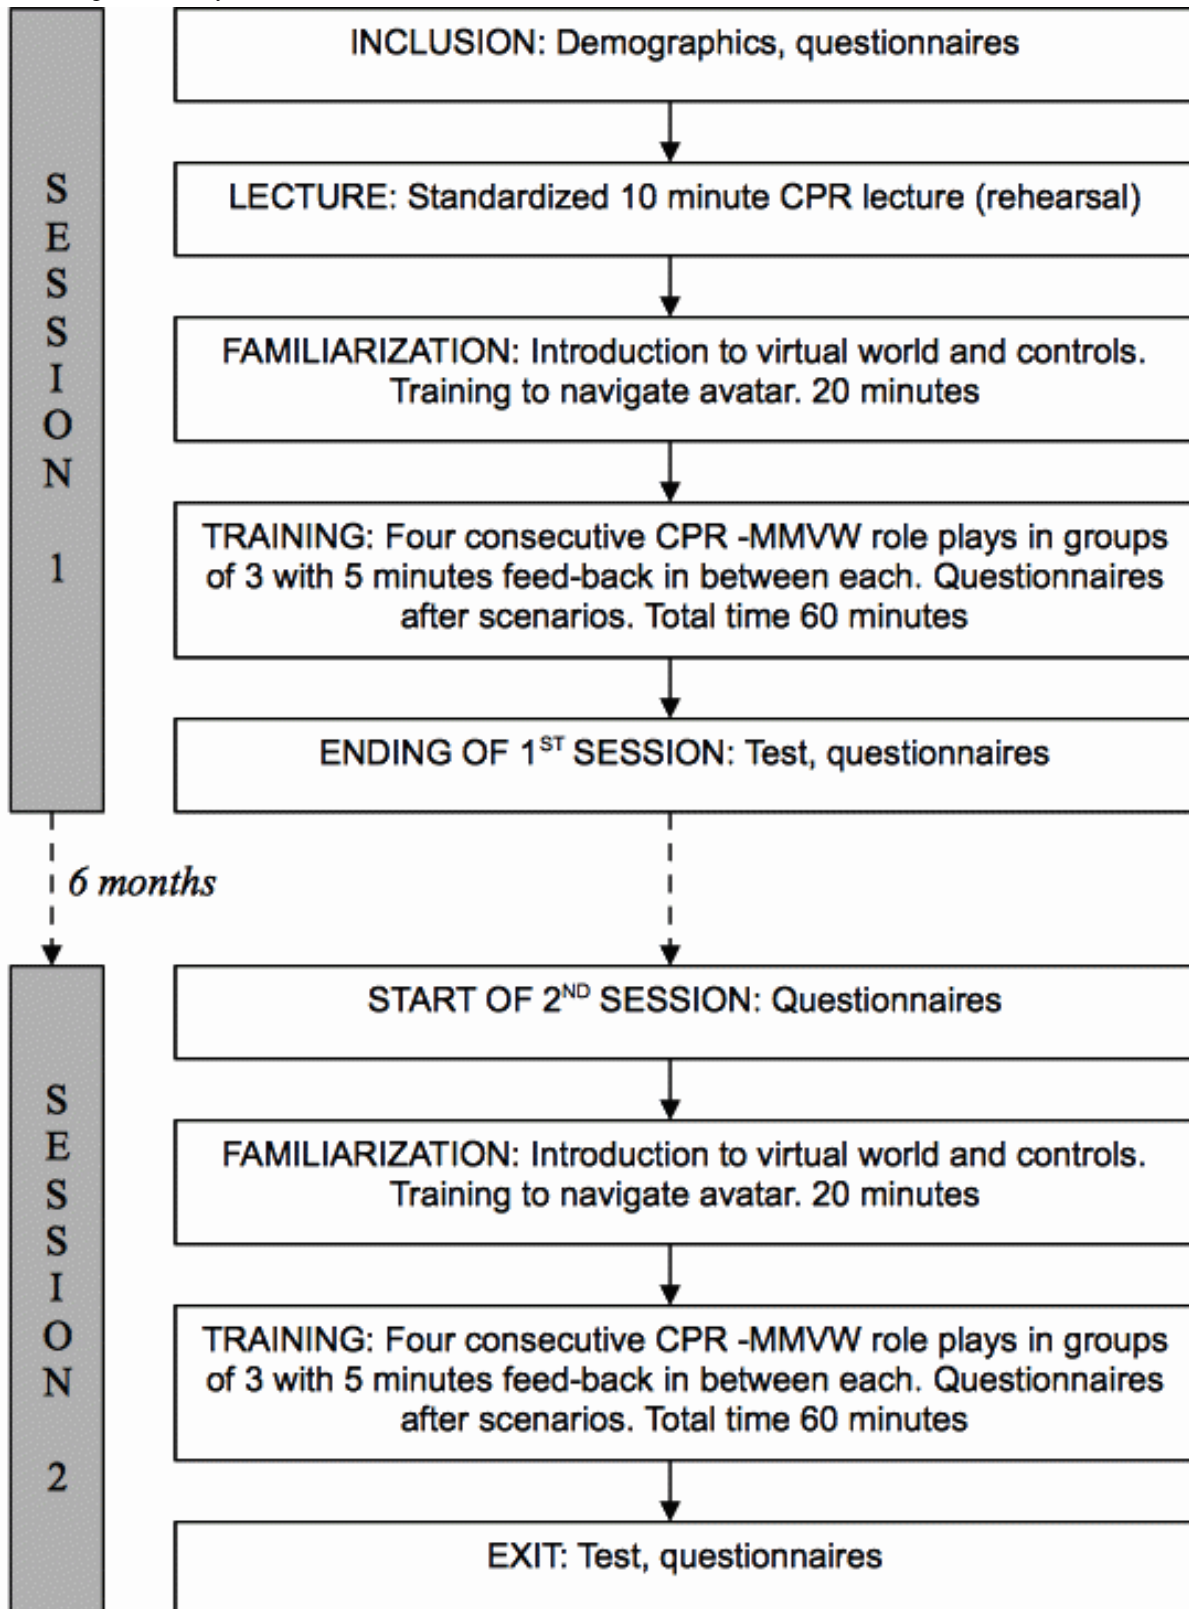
SESSION 1

INCLUSION: Demographics, questionnaires

LECTURE: Standardized 10 minute CPR lecture (rehearsal)

FAMILIARIZATION: Introduction to virtual world and controls. Training to navigate avatar. 20 minutes

TRAINING: Four consecutive CPR -MMVW role plays in groups of 3 with 5 minutes feed-back in between each. Questionnaires after scenarios. Total time 60 minutes

ENDING OF 1$^{ST}$ SESSION: Test, questionnaires

6 months

SESSION 2

START OF 2$^{ND}$ SESSION: Questionnaires

FAMILIARIZATION: Introduction to virtual world and controls. Training to navigate avatar. 20 minutes

TRAINING: Four consecutive CPR -MMVW role plays in groups of 3 with 5 minutes feed-back in between each. Questionnaires after scenarios. Total time 60 minutes

EXIT: Test, questionnaires